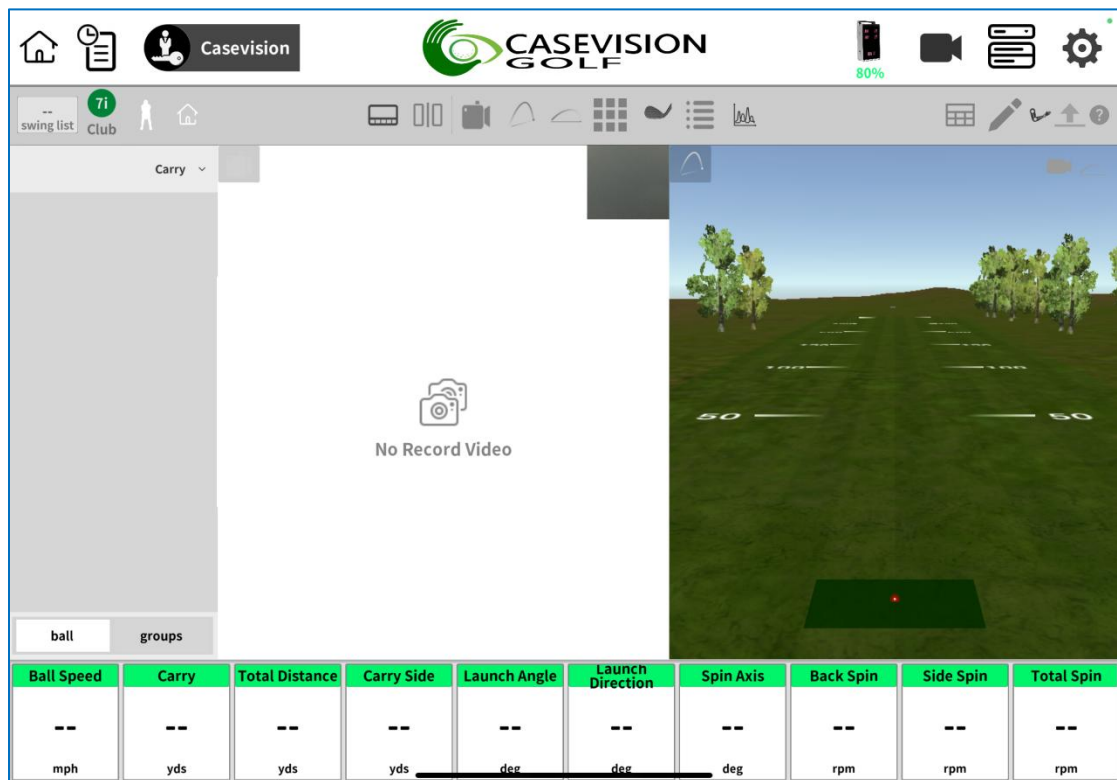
Casevision

CASEVISION GOLF

80%

--
swing list

7i
Club

Carry

No Record Video

100 100

50 50

ball groups

| Ball Speed | Carry | Total Distance | Carry Side | Launch Angle | Launch Direction | Spin Axis | Back Spin | Side Spin | Total Spin |
|---|---|---|---|---|---|---|---|---|---|
| -- | -- | -- | -- | -- | -- | -- | -- | -- | -- |
| mph | yds | yds | yds | deg | deg | deg | rpm | rpm | rpm |